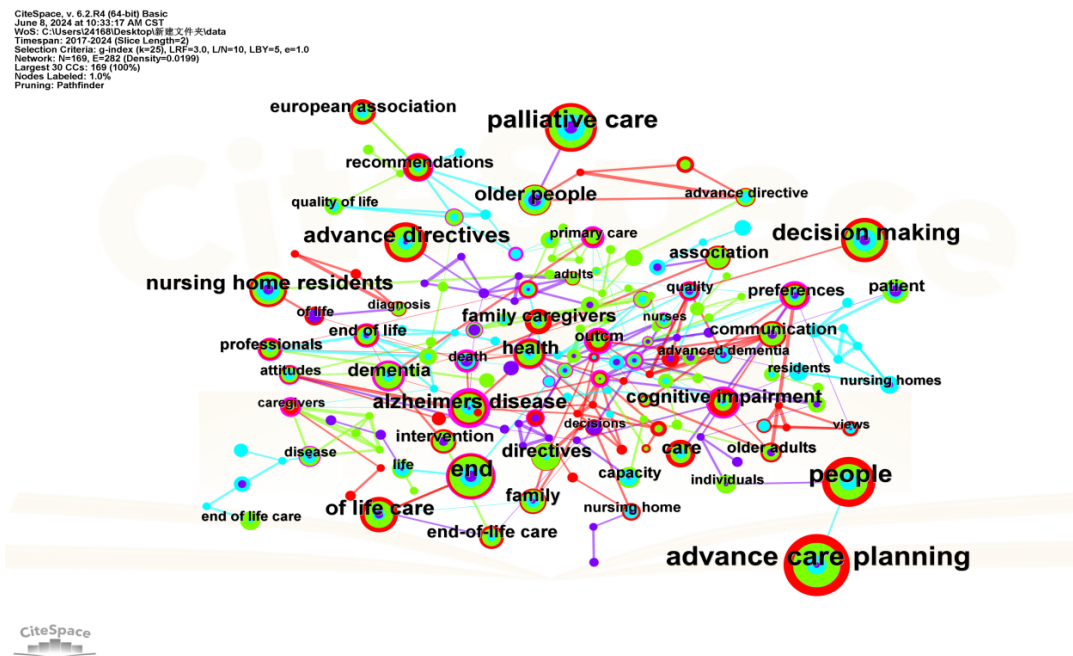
CiteSpace, v. 6.2.R4 (64-bit) Basic
June 8, 2024 at 10:33:17 AM CST
WoS: C:\Users\24168\Desktop\新建文件夹\data
Timespan: 2017-2024 (Slice Length=2)
Selection Criteria: g-index (k=25), LRF=3.0, L/N=10, LBY=5, e=1.0
Network: N=169, E=282 (Density=0.0199)
Largest 30 CCs: 169 (100%)
Nodes Labeled: 1.0%
Pruning: Pathfinder

european association
palliative care
recommendations
older people
advance directive
quality of life
advance directives
primary care
decision making
association
nursing home residents
adults
quality
preferences
patient
diagnosis
of life
family caregivers
nurses
communication
end of life
outcm
professionals
health
advanced dementia
death
attitudes
dementia
residents
nursing homes
caregivers
alzheimers disease
cognitive impairment
decisions
views
intervention
care
disease
directives
older adults
life
end
capacity
people
individuals
family
of life care
nursing home
end of life care
end-of-life care
advance care planning
CiteSpace